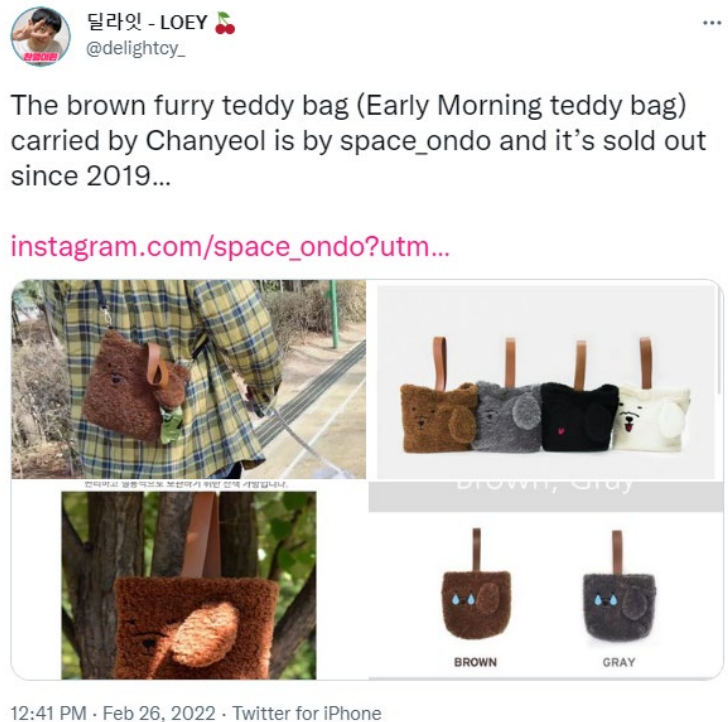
딜라잇 - LOEY 🍒
@delightcy_

The brown furry teddy bag (Early Morning teddy bag) carried by Chanyeol is by space_ondo and it’s sold out since 2019...

instagram.com/space_ondo?utm...

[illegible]

Brown, Gray

BROWN

GRAY

12:41 PM · Feb 26, 2022 · Twitter for iPhone